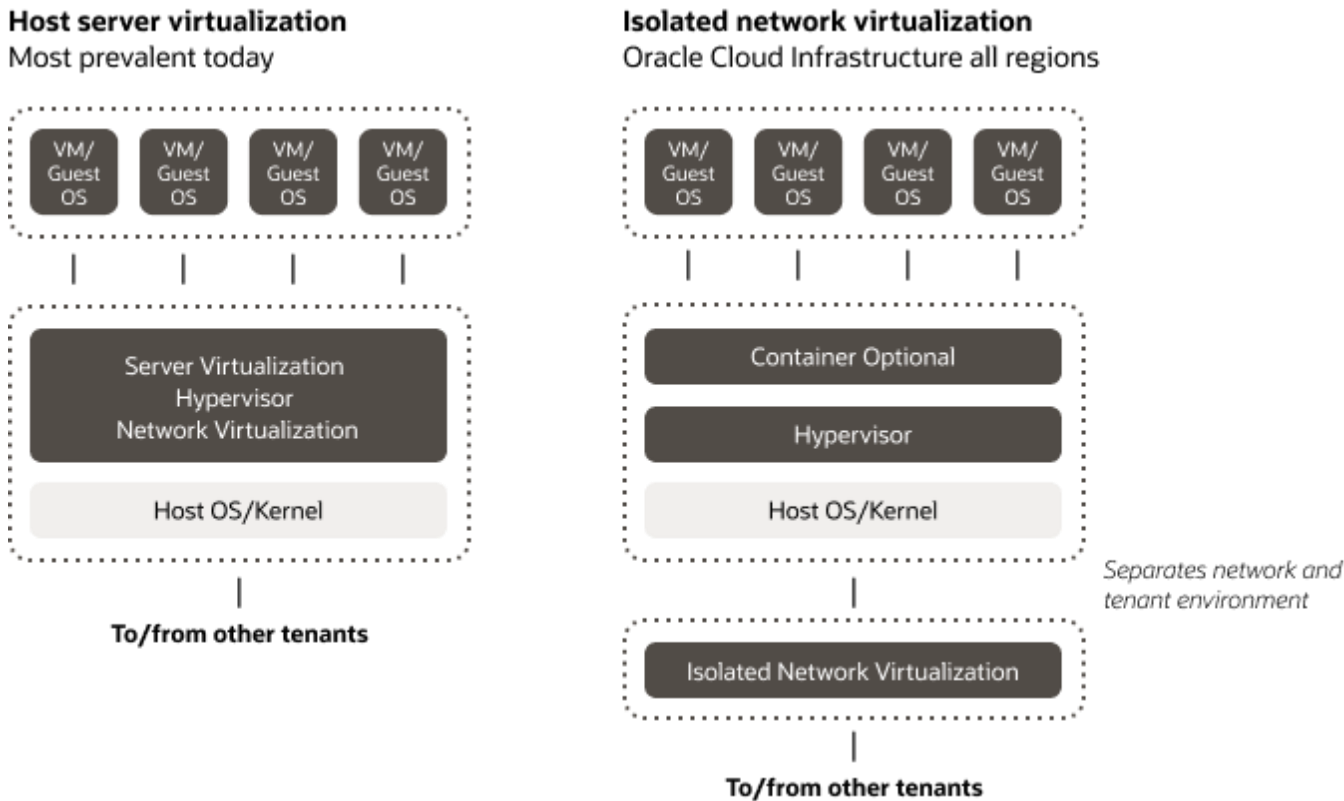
**Host server virtualization**
Most prevalent today

VM/ Guest OS
VM/ Guest OS
VM/ Guest OS
VM/ Guest OS

Server Virtualization
Hypervisor
Network Virtualization

Host OS/Kernel

**To/from other tenants**

**Isolated network virtualization**
Oracle Cloud Infrastructure all regions

VM/ Guest OS
VM/ Guest OS
VM/ Guest OS
VM/ Guest OS

Container Optional

Hypervisor

Host OS/Kernel

*Separates network and tenant environment*

Isolated Network Virtualization

**To/from other tenants**